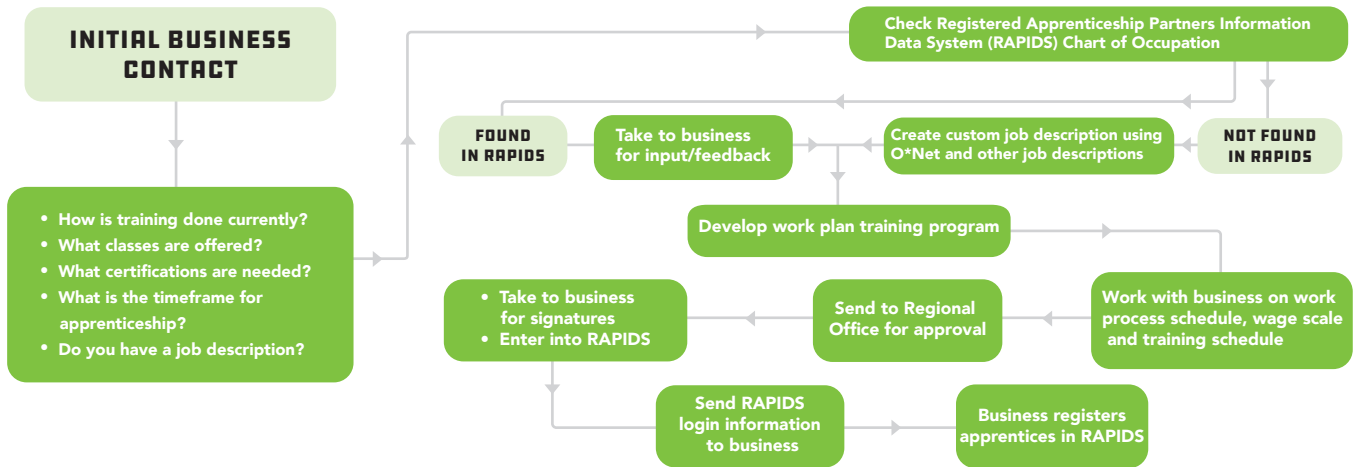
INITIAL BUSINESS CONTACT

• How is training done currently?
• What classes are offered?
• What certifications are needed?
• What is the timeframe for apprenticeship?
• Do you have a job description?

Check Registered Apprenticeship Partners Information Data System (RAPIDS) Chart of Occupation

FOUND IN RAPIDS

Take to business for input/feedback

Create custom job description using O*Net and other job descriptions

NOT FOUND IN RAPIDS

Develop work plan training program

Work with business on work process schedule, wage scale and training schedule

Send to Regional Office for approval

• Take to business for signatures
• Enter into RAPIDS

Send RAPIDS login information to business

Business registers apprentices in RAPIDS